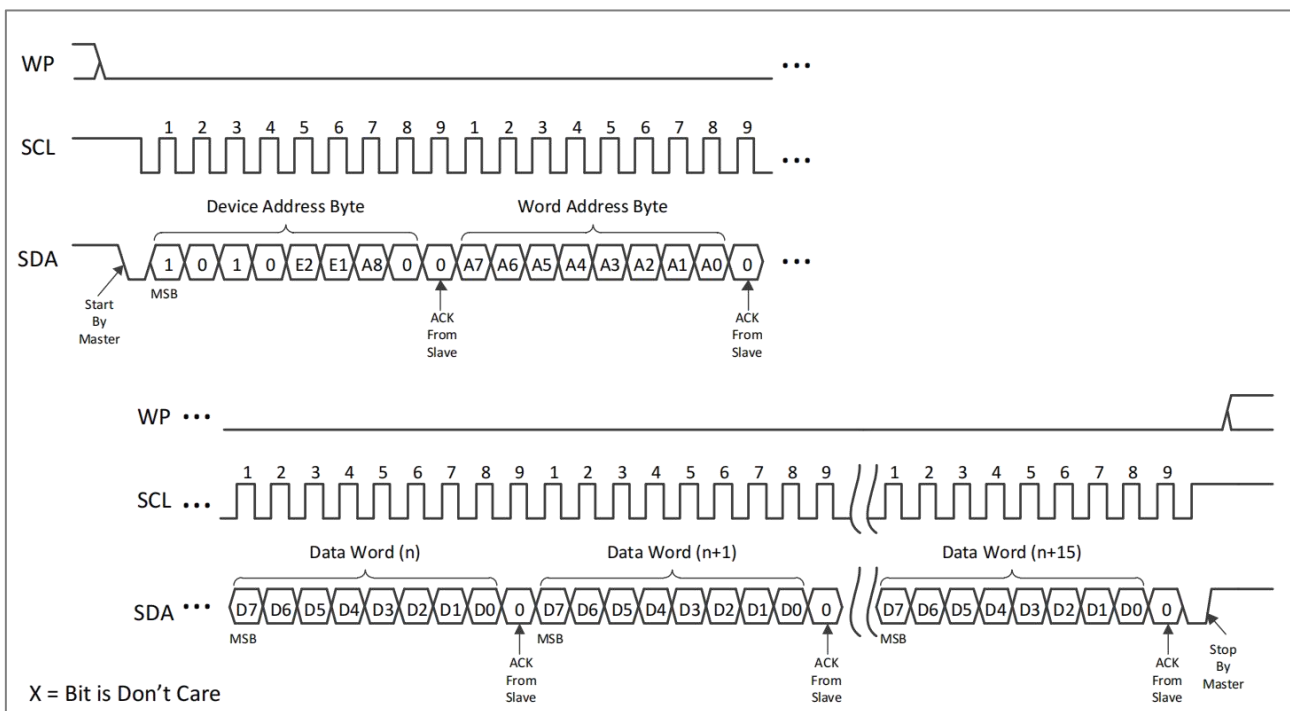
WP •••

SCL 1 2 3 4 5 6 7 8 9 1 2 3 4 5 6 7 8 9 •••

Device Address Byte

Word Address Byte

SDA 1 0 1 0 E2 E1 A8 0 0 A7 A6 A5 A4 A3 A2 A1 A0 0 •••

Start By Master

MSB

ACK From Slave

ACK From Slave

WP •••

SCL ••• 1 2 3 4 5 6 7 8 9 1 2 3 4 5 6 7 8 9 1 2 3 4 5 6 7 8 9

Data Word (n)

Data Word (n+1)

Data Word (n+15)

SDA ••• D7 D6 D5 D4 D3 D2 D1 D0 0 D7 D6 D5 D4 D3 D2 D1 D0 0 D7 D6 D5 D4 D3 D2 D1 D0 0

MSB

ACK From Slave

MSB

ACK From Slave

MSB

ACK From Slave

Stop By Master

X = Bit is Don't Care